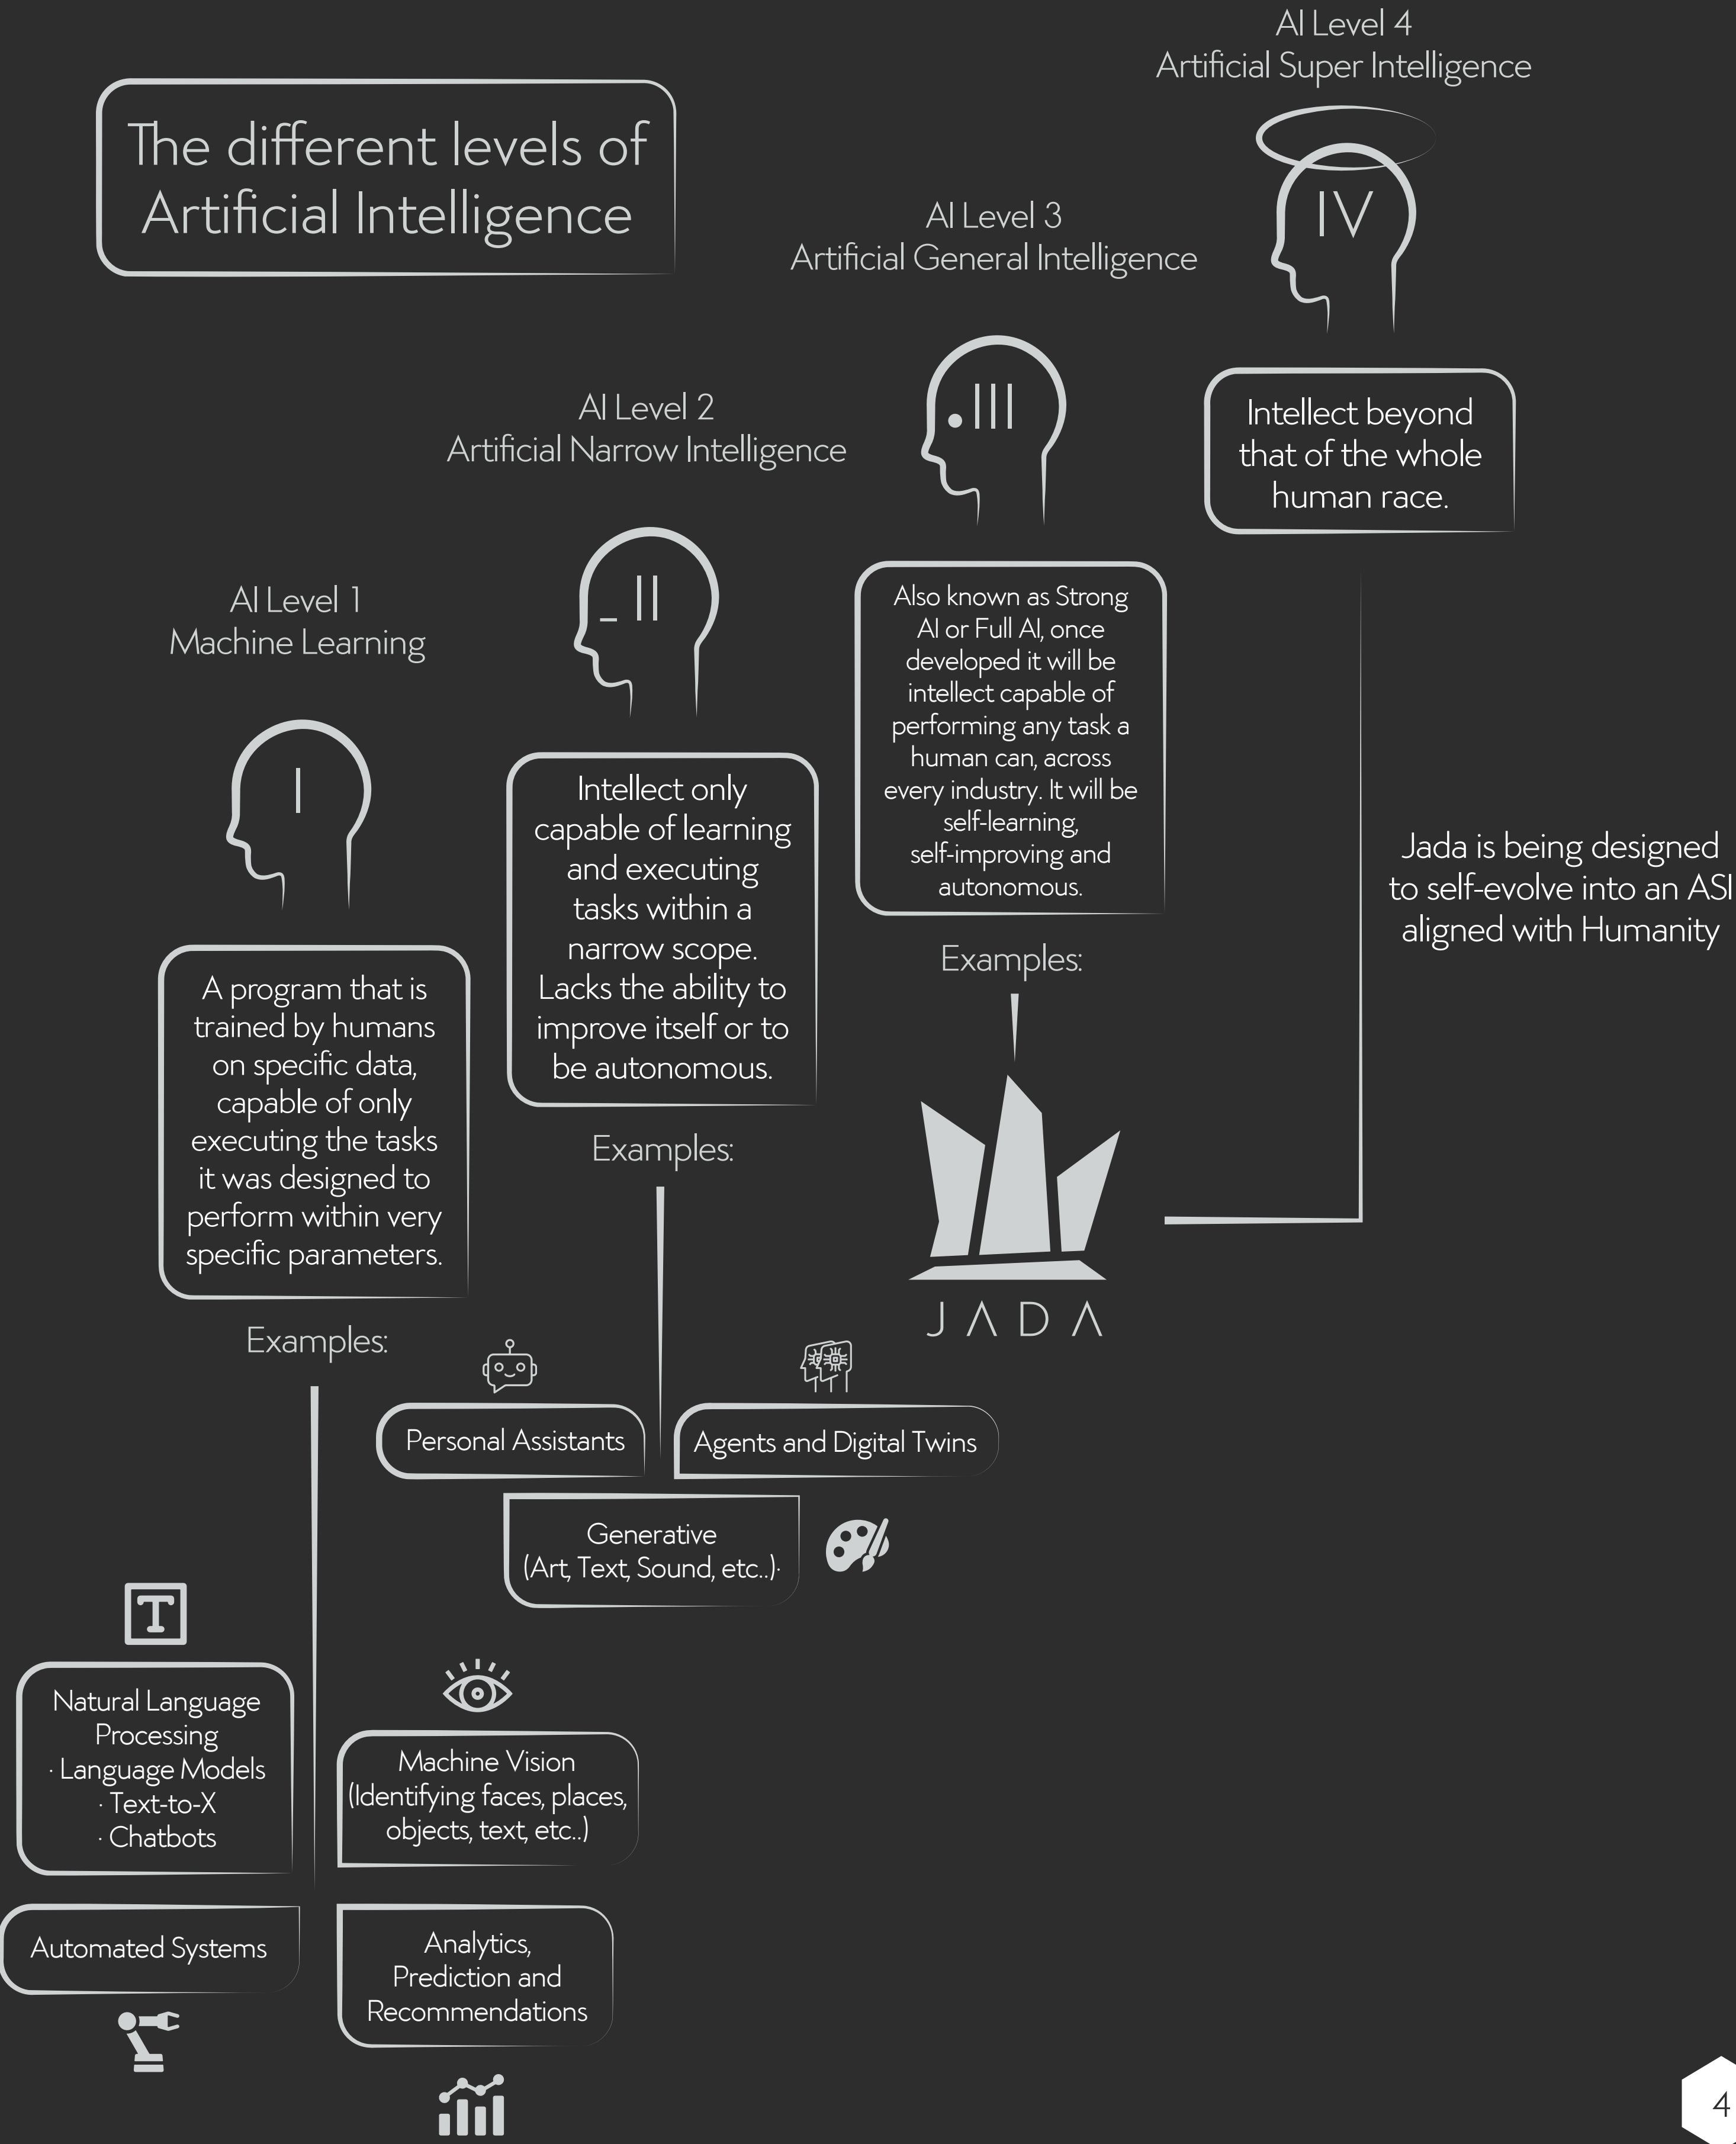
AI Level 4
Artificial Super Intelligence

The different levels of Artificial Intelligence

IV

AI Level 3
Artificial General Intelligence

AI Level 2
Artificial Narrow Intelligence

III

Intellect beyond that of the whole human race.

II

AI Level 1
Machine Learning

Also known as Strong AI or Full AI, once developed it will be intellect capable of performing any task a human can, across every industry. It will be self-learning, self-improving and autonomous.

I

Intellect only capable of learning and executing tasks within a narrow scope. Lacks the ability to improve itself or to be autonomous.

Jada is being designed to self-evolve into an ASI aligned with Humanity

Examples:

A program that is trained by humans on specific data, capable of only executing the tasks it was designed to perform within very specific parameters.

Examples:

JADA

Examples:

Personal Assistants

Agents and Digital Twins

Generative
(Art, Text, Sound, etc..)·

T

Natural Language Processing
· Language Models
· Text-to-X
· Chatbots

Machine Vision
(Identifying faces, places, objects, text, etc..)

Automated Systems

Analytics, Prediction and Recommendations

4